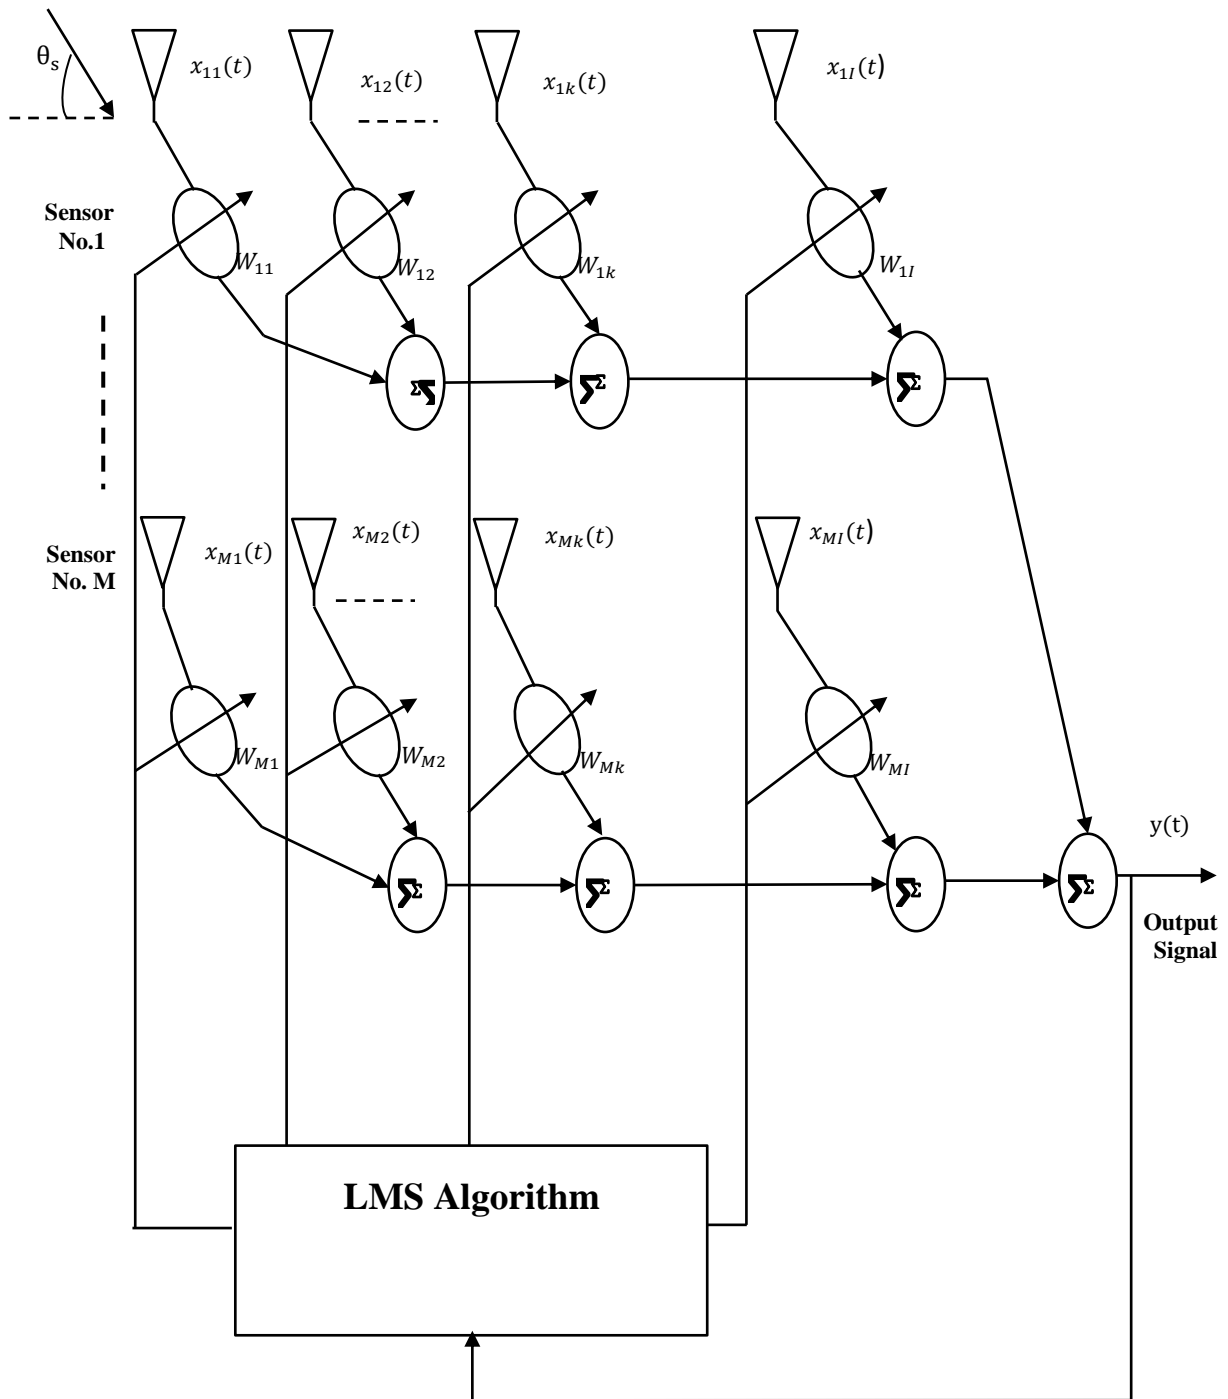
$\theta_s$

$x_{11}(t)$ $x_{12}(t)$ $x_{1k}(t)$ $x_{1I}(t)$

Sensor No.1

$W_{11}$ $W_{12}$ $W_{1k}$ $W_{1I}$

$\Sigma$ $\Sigma$ $\Sigma$

Sensor No. M

$x_{M1}(t)$ $x_{M2}(t)$ $x_{Mk}(t)$ $x_{MI}(t)$

$W_{M1}$ $W_{M2}$ $W_{Mk}$ $W_{MI}$

$\Sigma$ $\Sigma$ $\Sigma$ $\Sigma$

y(t)

Output Signal

LMS Algorithm